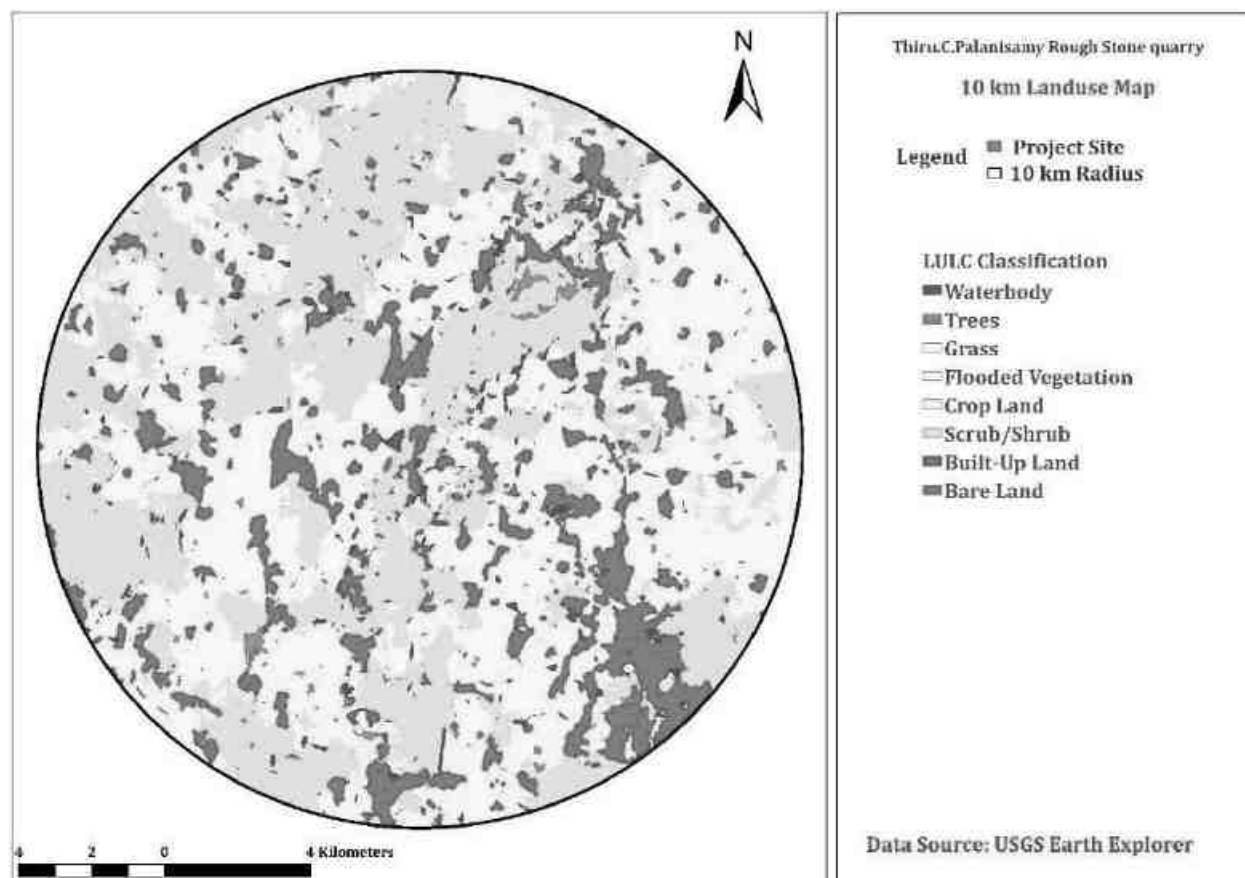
N

4 2 0 4 Kilometers

Thiru.C.Palanisamy Rough Stone quarry

10 km Landuse Map

Legend
Project Site
10 km Radius

LULC Classification
Waterbody
Trees
Grass
Flooded Vegetation
Crop Land
Scrub/Shrub
Built-Up Land
Bare Land

Data Source: USGS Earth Explorer